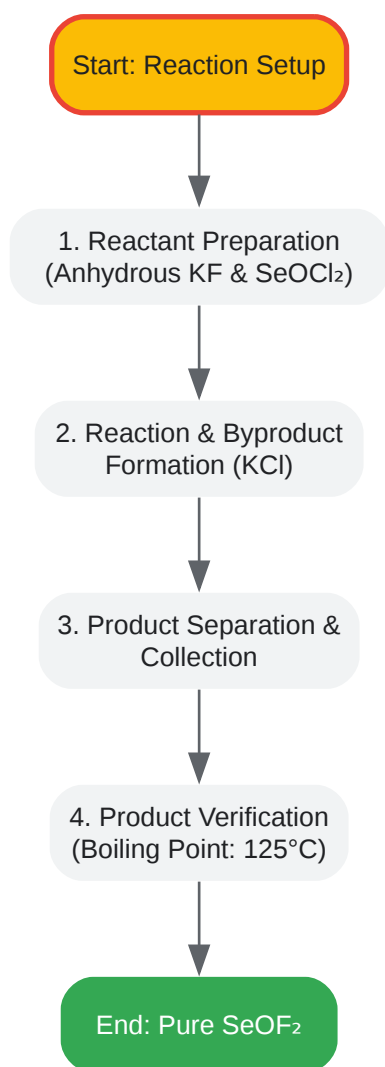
Start: Reaction Setup

1. Reactant Preparation (Anhydrous KF & $SeOCl_2$)

2. Reaction & Byproduct Formation (KCl)

3. Product Separation & Collection

4. Product Verification (Boiling Point: 125°C)

End: Pure $SeOF_2$